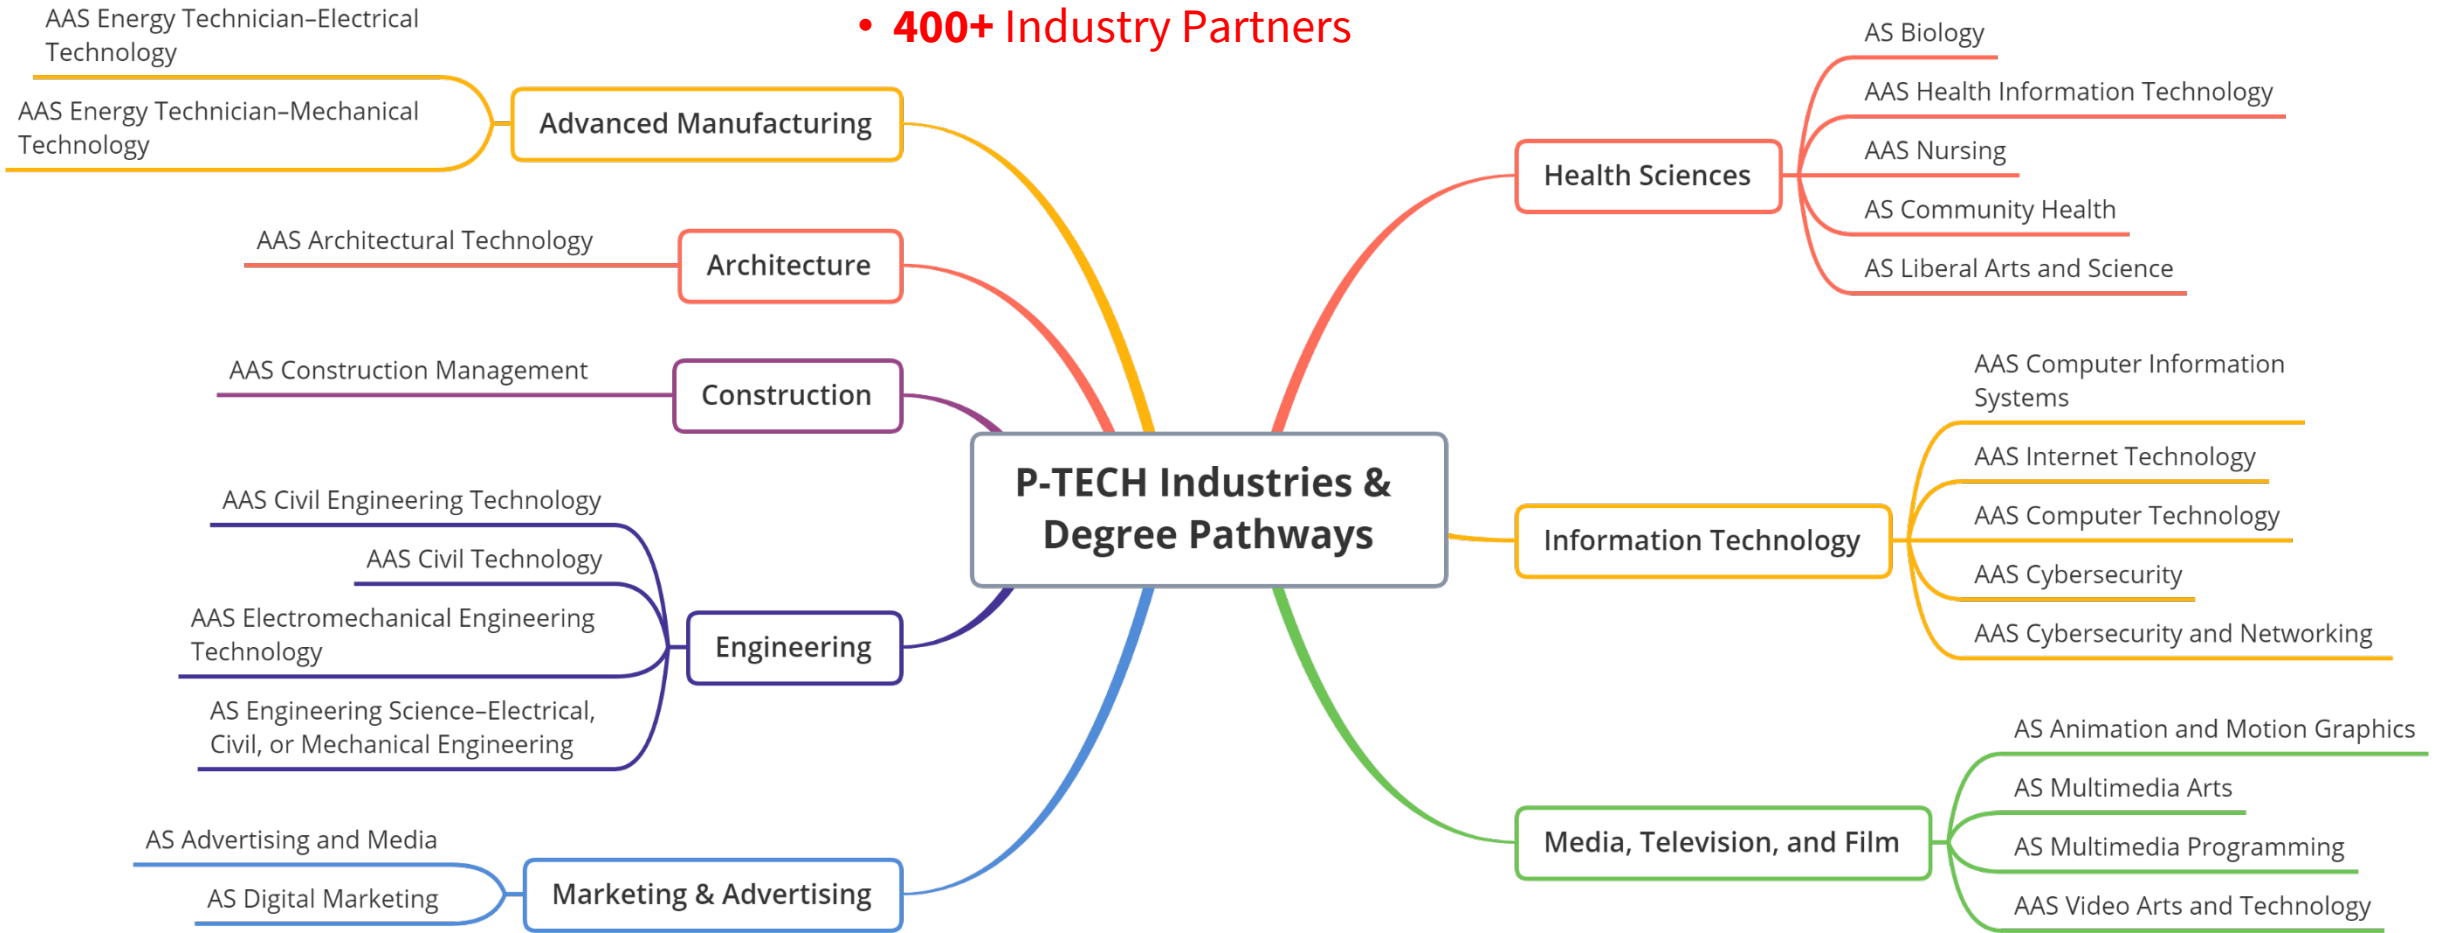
• **400+** Industry Partners

P-TECH Industries & Degree Pathways

Advanced Manufacturing
AAS Energy Technician–Electrical Technology
AAS Energy Technician–Mechanical Technology

Architecture
AAS Architectural Technology

Construction
AAS Construction Management

Engineering
AAS Civil Engineering Technology
AAS Civil Technology
AAS Electromechanical Engineering Technology
AS Engineering Science–Electrical, Civil, or Mechanical Engineering

Marketing & Advertising
AS Advertising and Media
AS Digital Marketing

Health Sciences
AS Biology
AAS Health Information Technology
AAS Nursing
AS Community Health
AS Liberal Arts and Science

Information Technology
AAS Computer Information Systems
AAS Internet Technology
AAS Computer Technology
AAS Cybersecurity
AAS Cybersecurity and Networking

Media, Television, and Film
AS Animation and Motion Graphics
AS Multimedia Arts
AS Multimedia Programming
AAS Video Arts and Technology